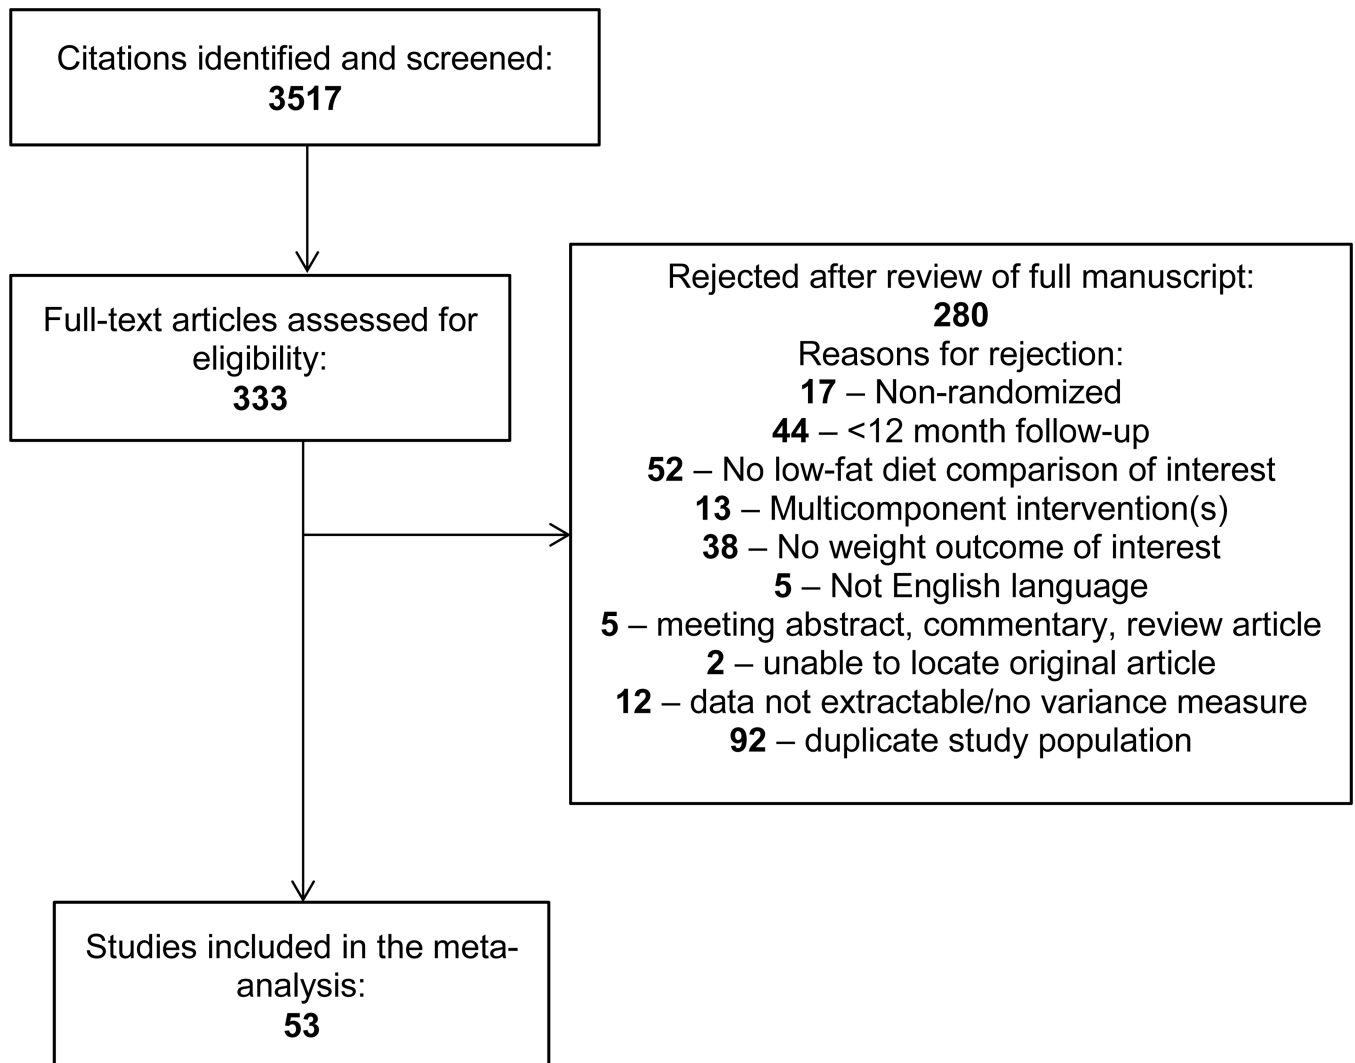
Citations identified and screened:
3517

Full-text articles assessed for eligibility:
333

Rejected after review of full manuscript:
280
Reasons for rejection:
17 – Non-randomized
44 – <12 month follow-up
52 – No low-fat diet comparison of interest
13 – Multicomponent intervention(s)
38 – No weight outcome of interest
5 – Not English language
5 – meeting abstract, commentary, review article
2 – unable to locate original article
12 – data not extractable/no variance measure
92 – duplicate study population

Studies included in the meta-analysis:
53